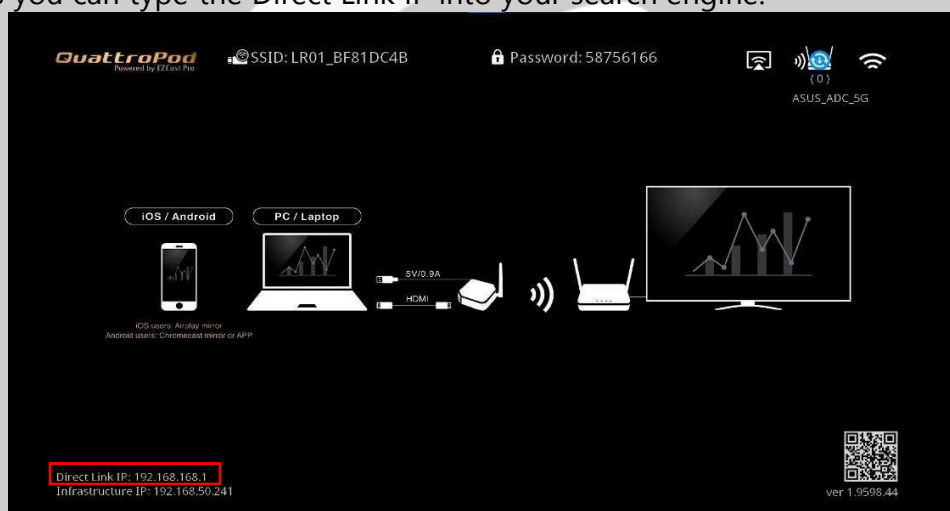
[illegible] you can type the Direct Link IP into your search engine.

QuattroPod
Powered by EZCast Pro

SSID: LR01_BF81DC4B

Password: 58756166

(0)
ASUS_ADC_5G

iOS / Android

PC / Laptop

iOS users: Airplay mirror
Android users: Chromecast mirror or APP

5V/0.9A

HDMI

Direct Link IP: 192.168.168.1
Infrastructure IP: 192.168.50.241

ver 1.9598.44